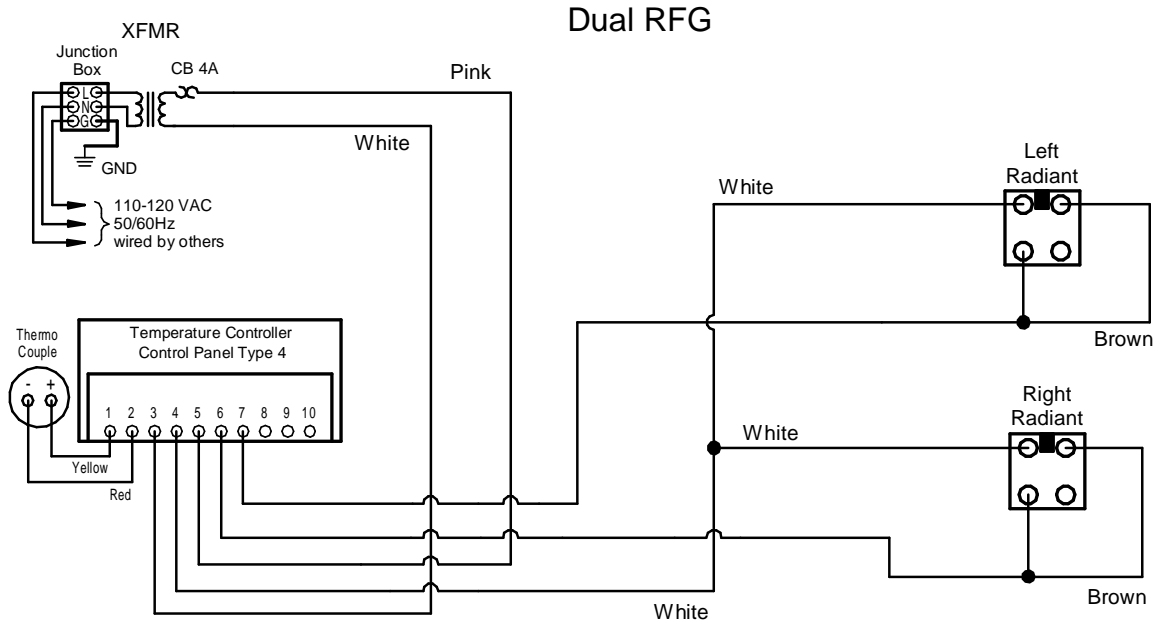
Dual RFG

XFMR

Junction Box

L

N

G

CB 4A

Pink

White

GND

110-120 VAC
50/60Hz
wired by others

White

Left Radiant

Thermo Couple

- +

Temperature Controller
Control Panel Type 4

1 2 3 4 5 6 7 8 9 10

Yellow

Red

Brown

Right Radiant

White

White

Brown